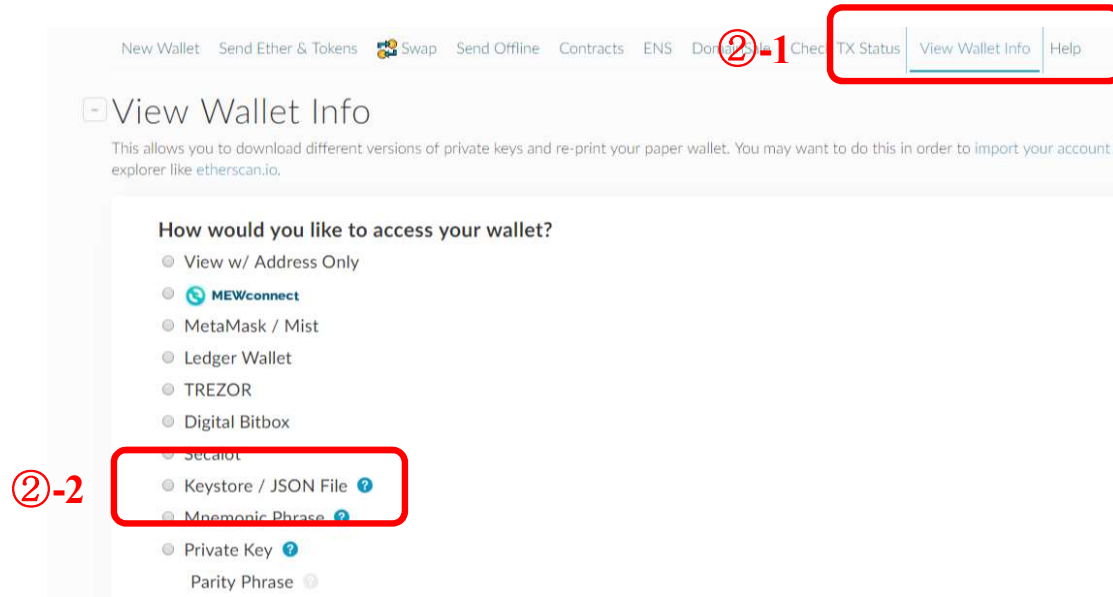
New Wallet Send Ether & Tokens Swap Send Offline Contracts ENS Dona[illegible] ②-1 Chec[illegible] TX Status View Wallet Info Help

View Wallet Info

This allows you to download different versions of private keys and re-print your paper wallet. You may want to do this in order to import your account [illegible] explorer like etherscan.io.

How would you like to access your wallet?

View w/ Address Only

MEWconnect

MetaMask / Mist

Ledger Wallet

TREZOR

Digital Bitbox

Secalot

②-2

Keystore / JSON File

Mnemonic Phrase

Private Key

Parity Phrase